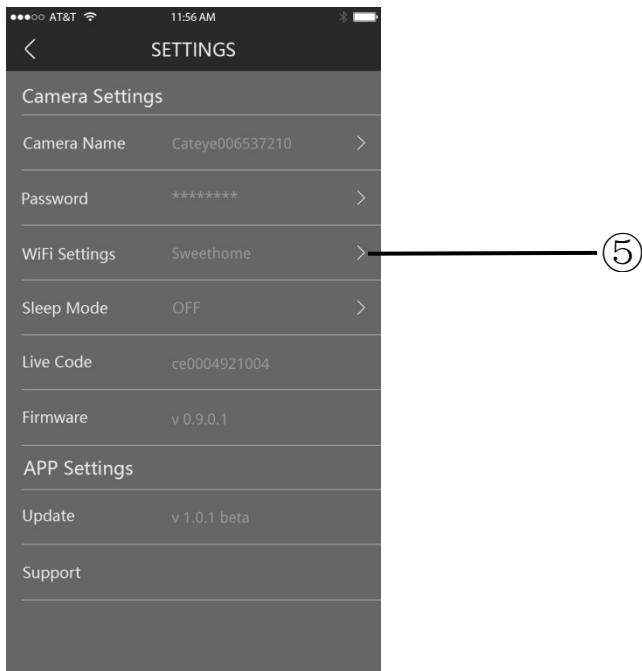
●●●○○ AT&T 11:56 AM

<

SETTINGS

Camera Settings

Camera Name Cateye006537210 >

Password ******** >

WiFi Settings Sweethome >

⑤

Sleep Mode OFF >

Live Code ce0004921004

Firmware v 0.9.0.1

APP Settings

Update v 1.0.1 beta

Support